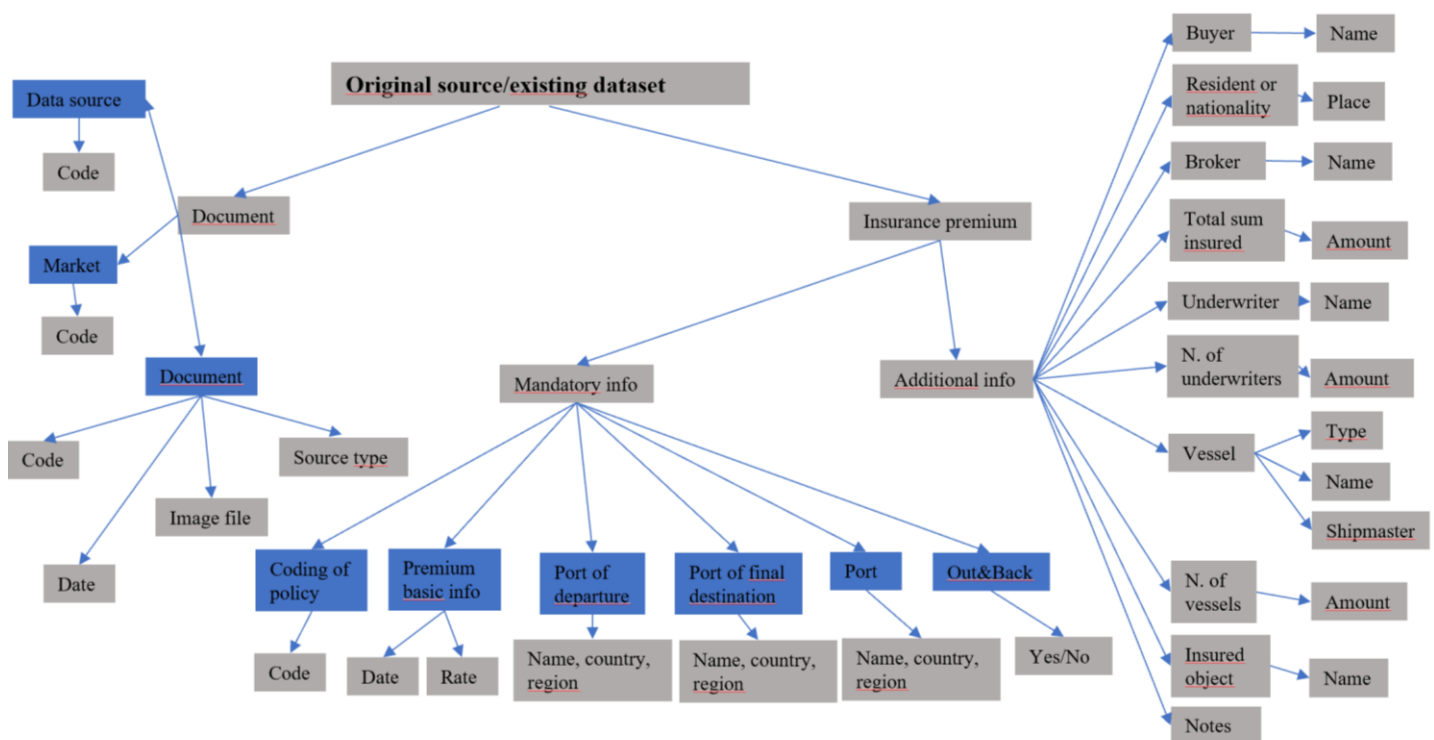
Original source/existing dataset

Data source

Code

Document

Market

Code

Document

Code

Source type

Image file

Date

Insurance premium

Mandatory info

Additional info

Coding of policy

Code

Premium basic info

Date

Rate

Port of departure

Name, country, region

Port of final destination

Name, country, region

Port

Name, country, region

Out&Back

Yes/No

Buyer

Name

Resident or nationality

Place

Broker

Name

Total sum insured

Amount

Underwriter

Name

N. of underwriters

Amount

Vessel

Type

Name

Shipmaster

N. of vessels

Amount

Insured object

Name

Notes